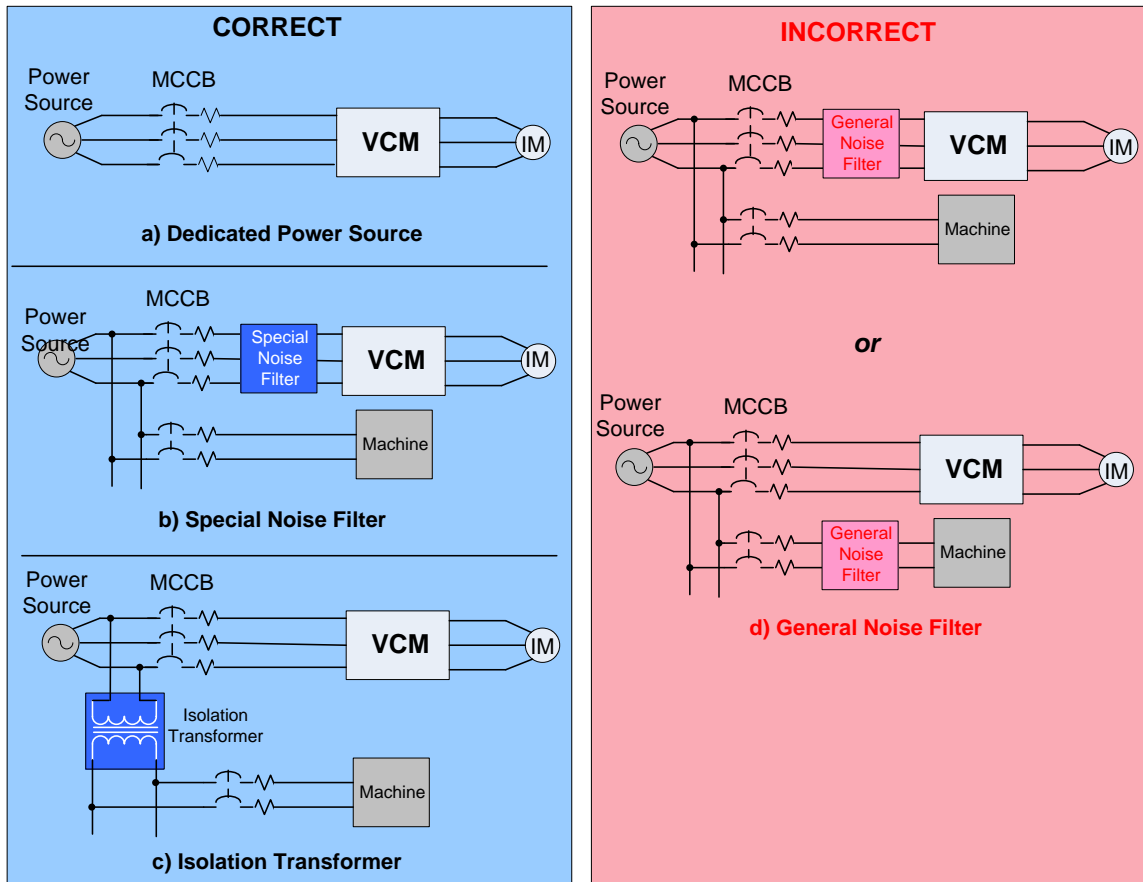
CORRECT

Power Source

MCCB

VCM

IM

a) Dedicated Power Source

MCCB

Power Source

Special Noise Filter

VCM

IM

Machine

b) Special Noise Filter

Power Source

MCCB

VCM

IM

Isolation Transformer

Machine

c) Isolation Transformer

INCORRECT

Power Source

MCCB

General Noise Filter

VCM

IM

Machine

or

Power Source

MCCB

VCM

IM

General Noise Filter

Machine

d) General Noise Filter